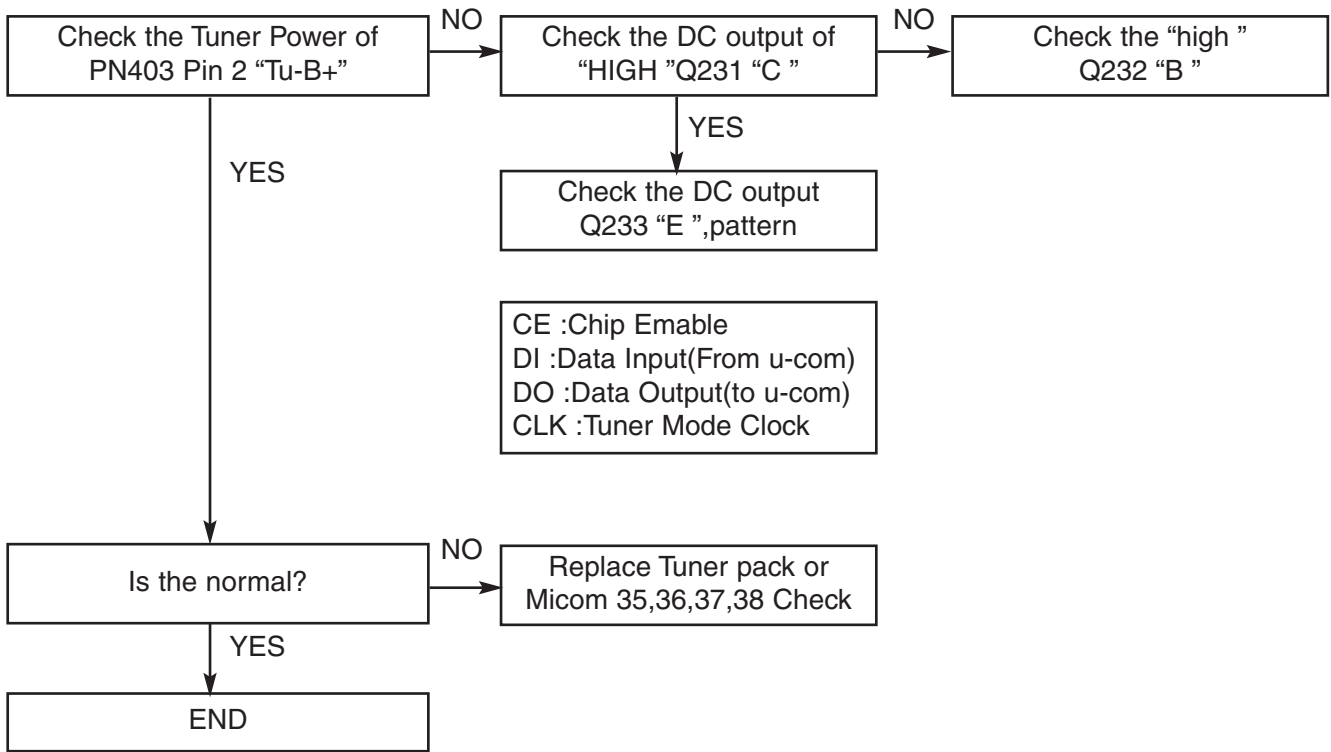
Check the Tuner Power of PN403 Pin 2 “Tu-B+”

NO

Check the DC output of “HIGH ”Q231 “C ”

NO

Check the “high ” Q232 “B ”

YES

Check the DC output Q233 “E ”,pattern

YES

CE :Chip Emable
DI :Data Input(From u-com)
DO :Data Output(to u-com)
CLK :Tuner Mode Clock

Is the normal?

NO

Replace Tuner pack or Micom 35,36,37,38 Check

YES

END